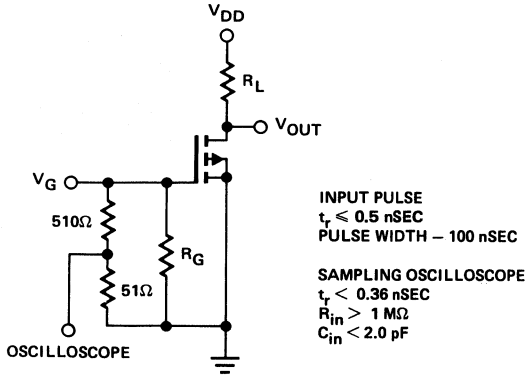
$V_{DD}$

$R_L$

$V_{OUT}$

$V_G$

510Ω

$R_G$

51Ω

OSCILLOSCOPE

INPUT PULSE
$t_r \leqslant 0.5$ nSEC
PULSE WIDTH – 100 nSEC

SAMPLING OSCILLOSCOPE
$t_r < 0.36$ nSEC
$R_{in} > 1$ MΩ
$C_{in} < 2.0$ pF